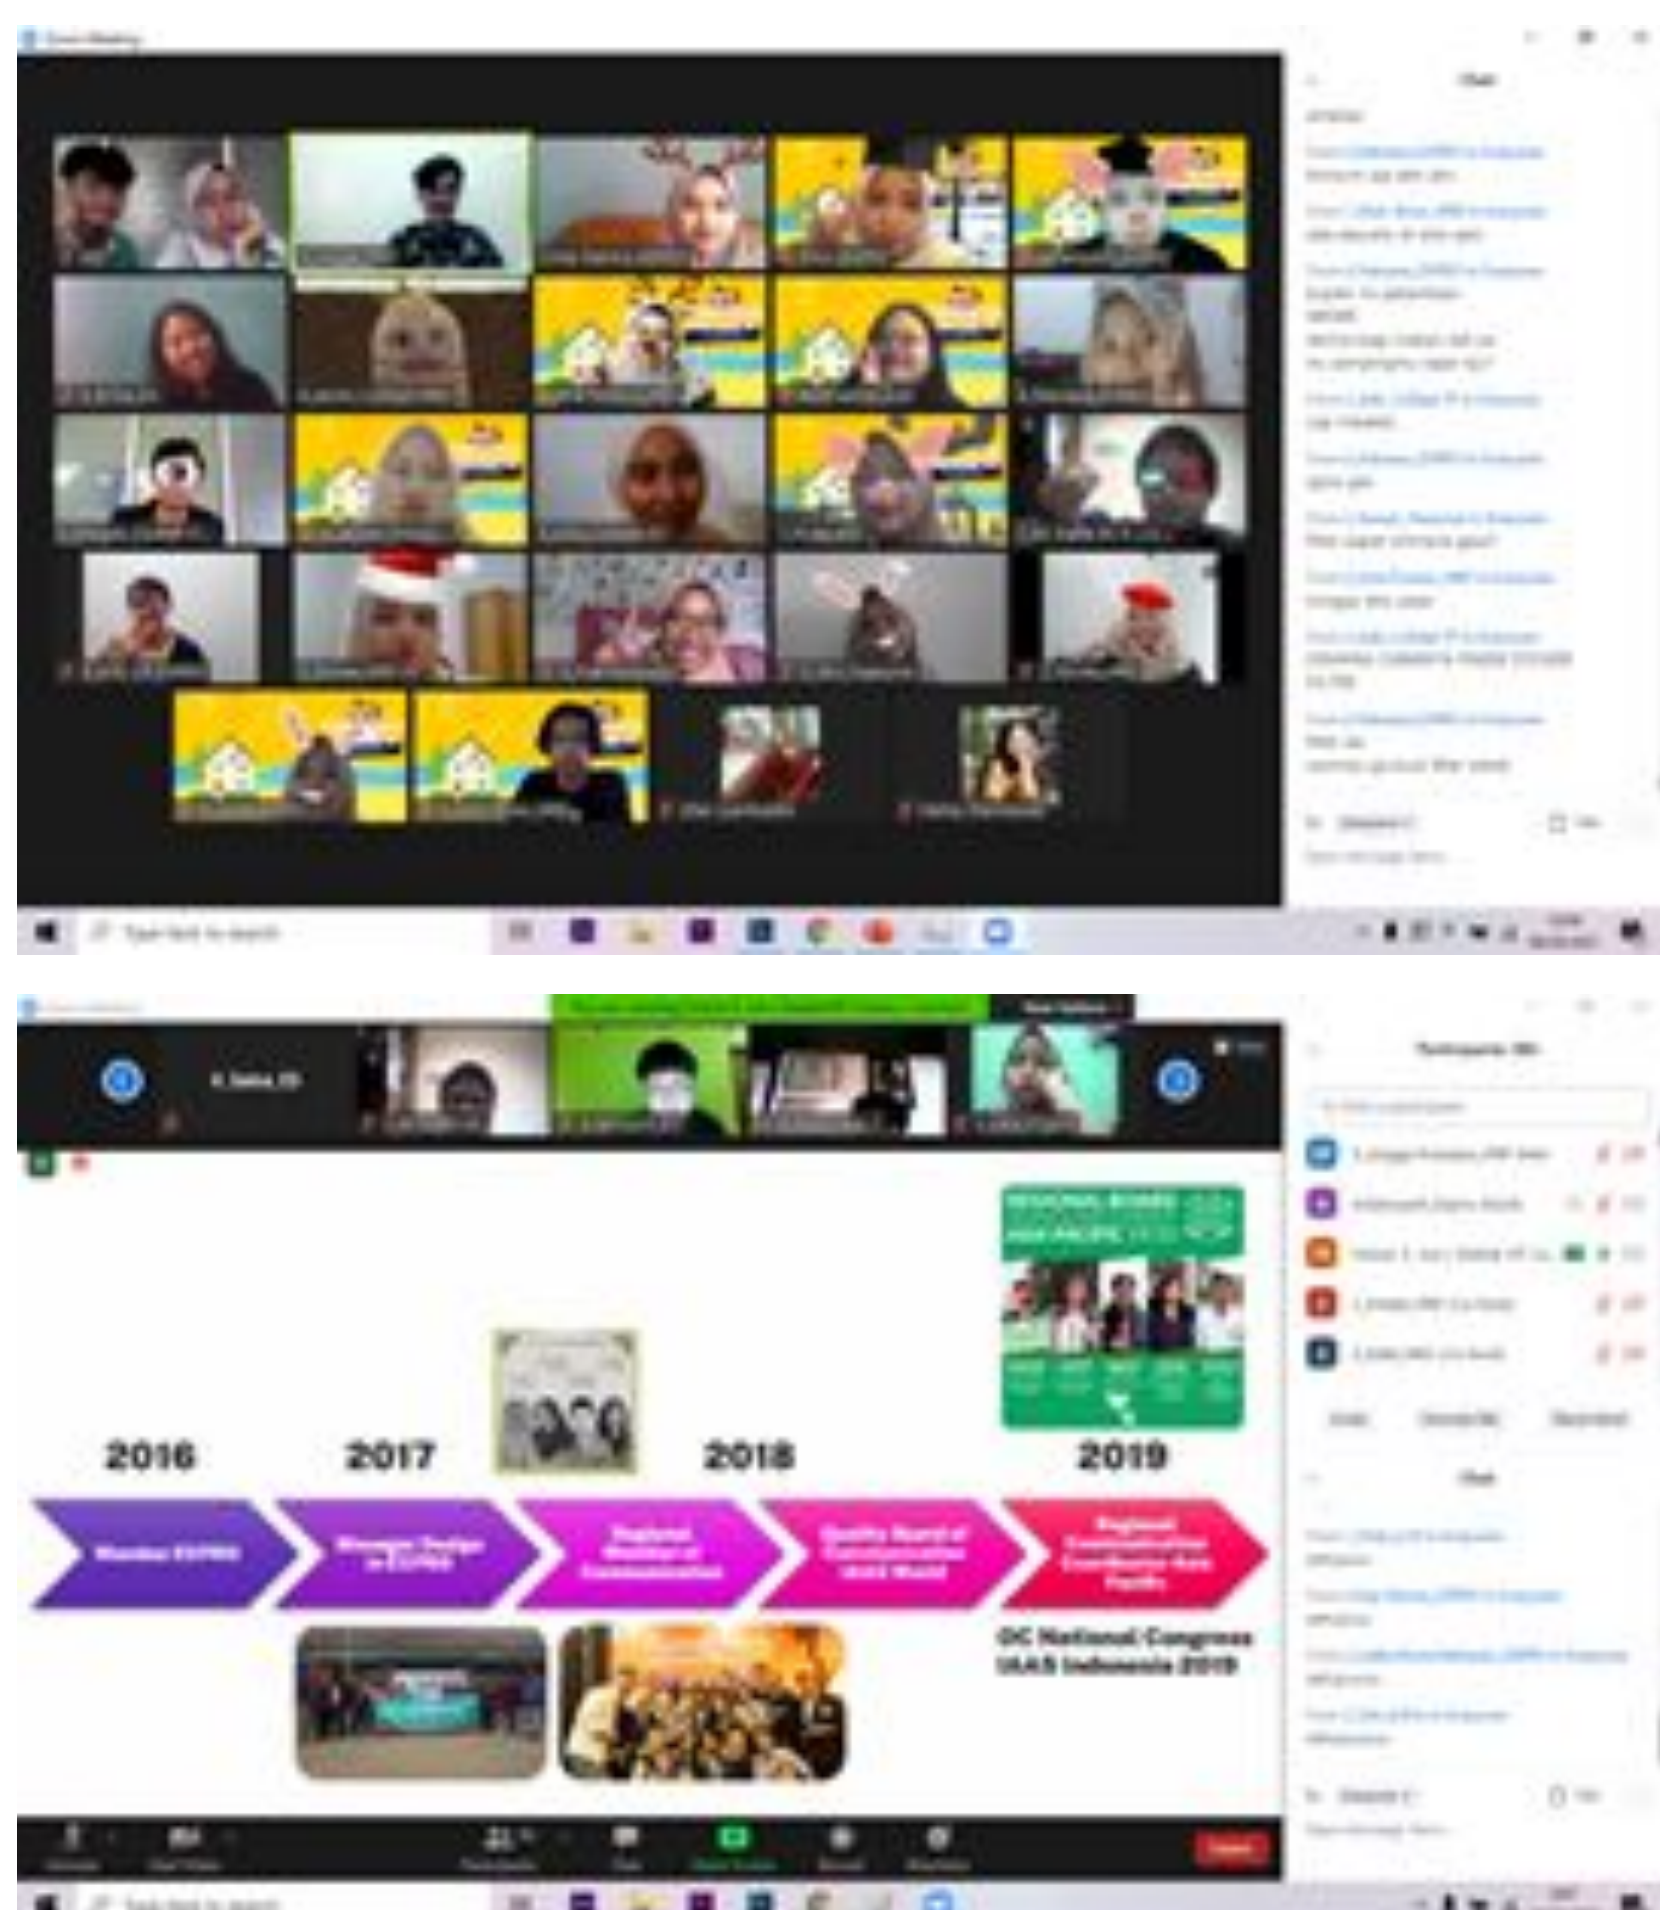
Zoom Meeting

Chat

Type here to search

Zoom Meeting

2016

2017

2018

2019

Member EXPRO

Regional Member of Communication

Quality Board of Communication

Regional Communication Coordinator Asia Pacific

OC National Congress IAAS Indonesia 2019

Participants

Chat

Type here to search